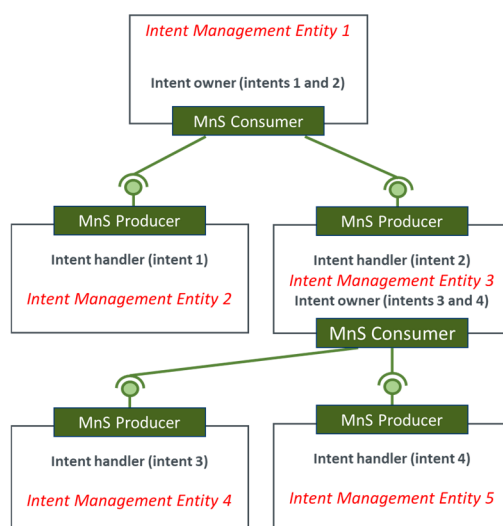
Intent Management Entity 1

Intent owner (intents 1 and 2)

MnS Consumer

MnS Producer

Intent handler (intent 1)

Intent Management Entity 2

MnS Producer

Intent handler (intent 2)

Intent Management Entity 3

Intent owner (intents 3 and 4)

MnS Consumer

MnS Producer

Intent handler (intent 3)

Intent Management Entity 4

MnS Producer

Intent handler (intent 4)

Intent Management Entity 5